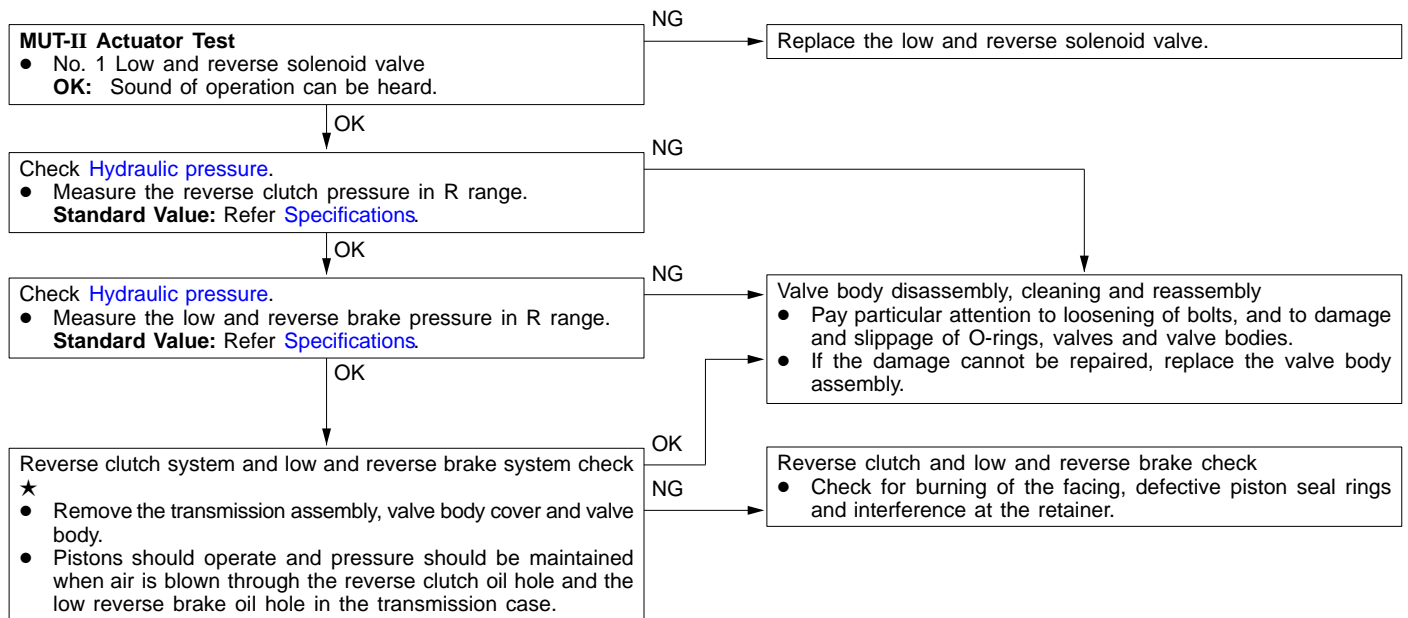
MUT-II Actuator Test
● No. 1 Low and reverse solenoid valve
OK: Sound of operation can be heard.

NG

Replace the low and reverse solenoid valve.

OK

Check Hydraulic pressure.
● Measure the reverse clutch pressure in R range.
Standard Value: Refer Specifications.

NG

OK

Check Hydraulic pressure.
● Measure the low and reverse brake pressure in R range.
Standard Value: Refer Specifications.

NG

Valve body disassembly, cleaning and reassembly
● Pay particular attention to loosening of bolts, and to damage and slippage of O-rings, valves and valve bodies.
● If the damage cannot be repaired, replace the valve body assembly.

OK

Reverse clutch system and low and reverse brake system check
★
● Remove the transmission assembly, valve body cover and valve body.
● Pistons should operate and pressure should be maintained when air is blown through the reverse clutch oil hole and the low reverse brake oil hole in the transmission case.

OK

NG

Reverse clutch and low and reverse brake check
● Check for burning of the facing, defective piston seal rings and interference at the retainer.